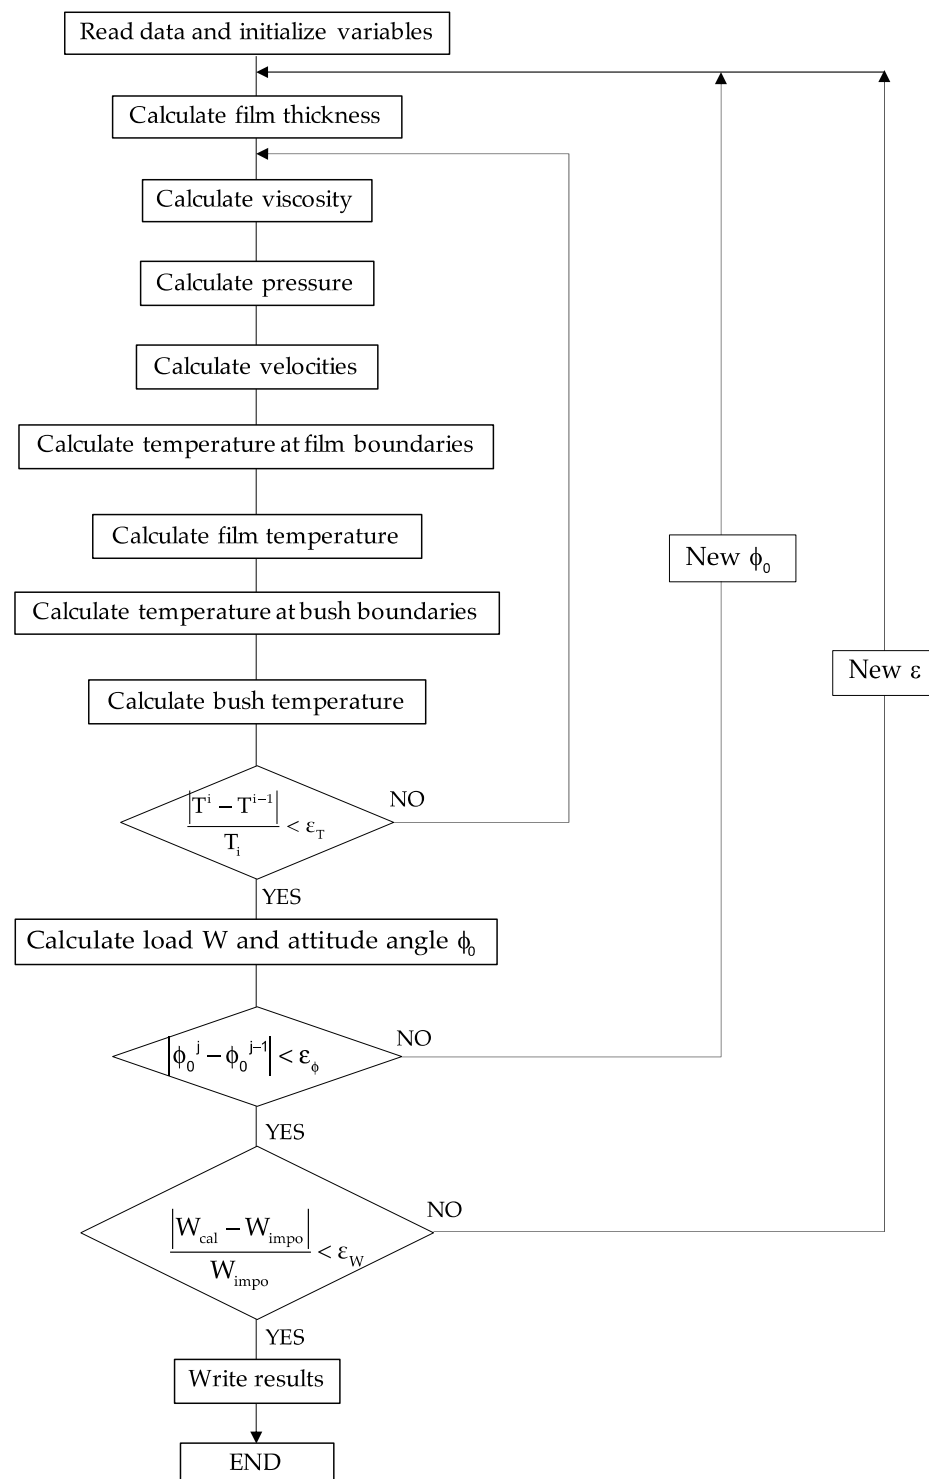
Read data and initialize variables

Calculate film thickness

Calculate viscosity

Calculate pressure

Calculate velocities

Calculate temperature at film boundaries

Calculate film temperature

Calculate temperature at bush boundaries

Calculate bush temperature

$\frac{|T^{i} - T^{i-1}|}{T_{i}} < \varepsilon_{T}$

NO

YES

Calculate load W and attitude angle $\phi_0$

$|\phi_0{}^{j} - \phi_0{}^{j-1}| < \varepsilon_{\phi}$

NO

YES

$\frac{|W_{cal} - W_{impo}|}{W_{impo}} < \varepsilon_{W}$

NO

YES

Write results

END

New $\phi_0$

New $\varepsilon$